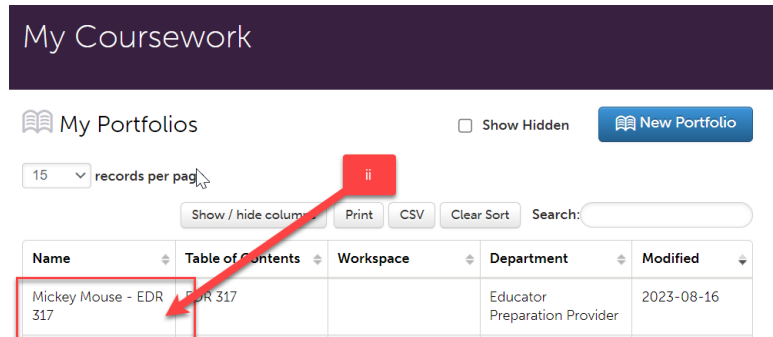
My Coursework

My Portfolios

Show Hidden

New Portfolio

15

records per pag

ii

Show / hide colum

Print

CSV

Clear Sort

Search:

| Name | Table of Contents | Workspace | Department | Modified |
|---|---|---|---|---|
| Mickey Mouse - EDR 317 | DR 317 | | Educator Preparation Provider | 2023-08-16 |